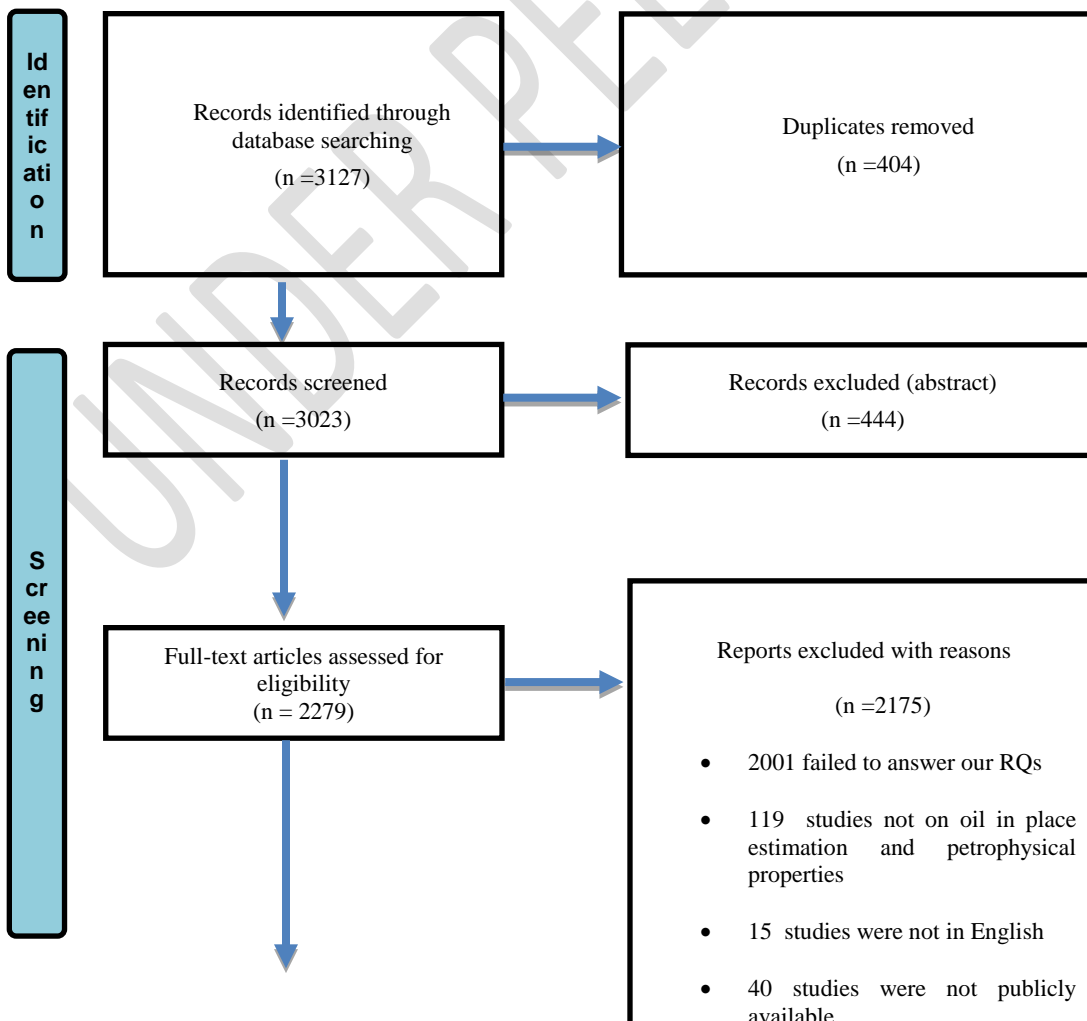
Identification

Records identified through database searching
(n =3127)

Duplicates removed
(n =404)

Screening

Records screened
(n =3023)

Records excluded (abstract)
(n =444)

Full-text articles assessed for eligibility
(n = 2279)

Reports excluded with reasons

(n =2175)

- 2001 failed to answer our RQs
- 119 studies not on oil in place estimation and petrophysical properties
- 15 studies were not in English
- 40 studies were not publicly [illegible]

UNDER PEER